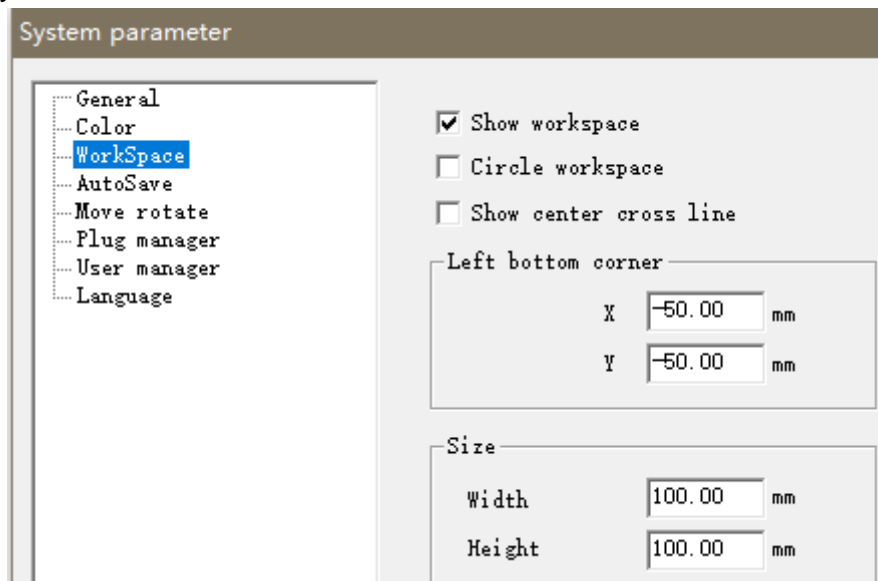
System parameter

General
Color
WorkSpace
AutoSave
Move rotate
Plug manager
User manager
Language

Show workspace
Circle workspace
Show center cross line

Left bottom corner
X -50.00 mm
Y -50.00 mm

Size
Width 100.00 mm
Height 100.00 mm